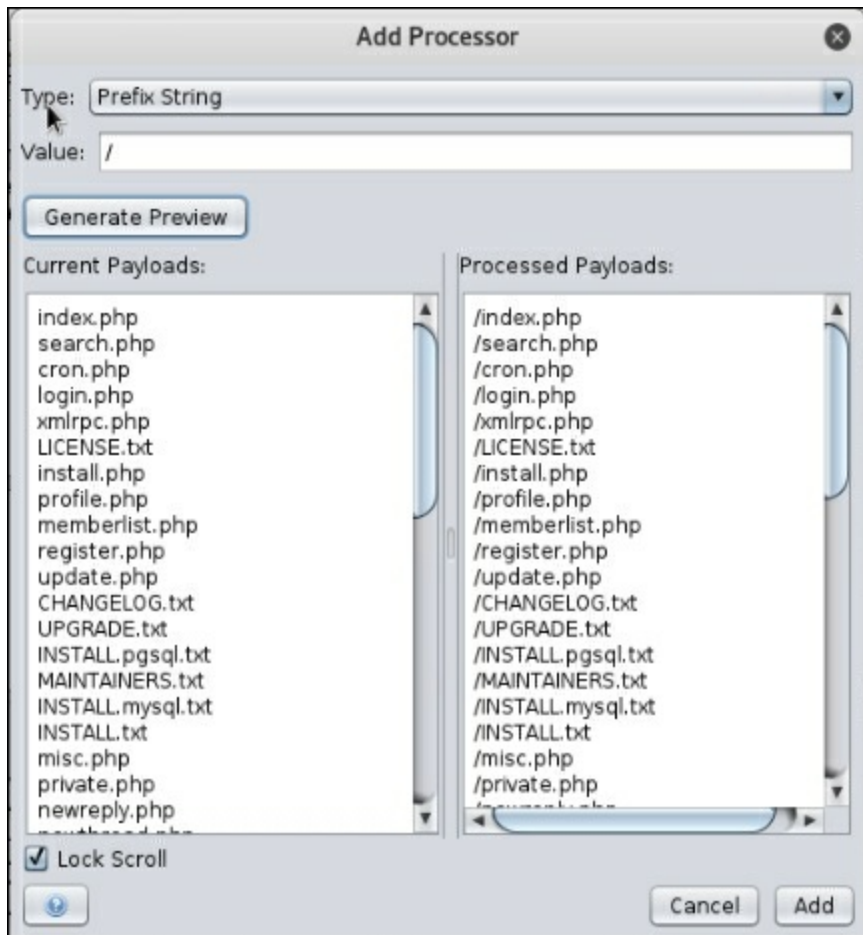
Add Processor

Type: Prefix String

Value: /

Generate Preview

Current Payloads:

index.php
search.php
cron.php
login.php
xmlrpc.php
LICENSE.txt
install.php
profile.php
memberlist.php
register.php
update.php
CHANGELOG.txt
UPGRADE.txt
INSTALL.pgsql.txt
MAINTAINERS.txt
INSTALL.mysql.txt
INSTALL.txt
misc.php
private.php
newreply.php
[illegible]

Processed Payloads:

/index.php
/search.php
/cron.php
/login.php
/xmlrpc.php
/LICENSE.txt
/install.php
/profile.php
/memberlist.php
/register.php
/update.php
/CHANGELOG.txt
/UPGRADE.txt
/INSTALL.pgsql.txt
/MAINTAINERS.txt
/INSTALL.mysql.txt
/INSTALL.txt
/misc.php
/private.php
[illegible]

Lock Scroll

Cancel
Add